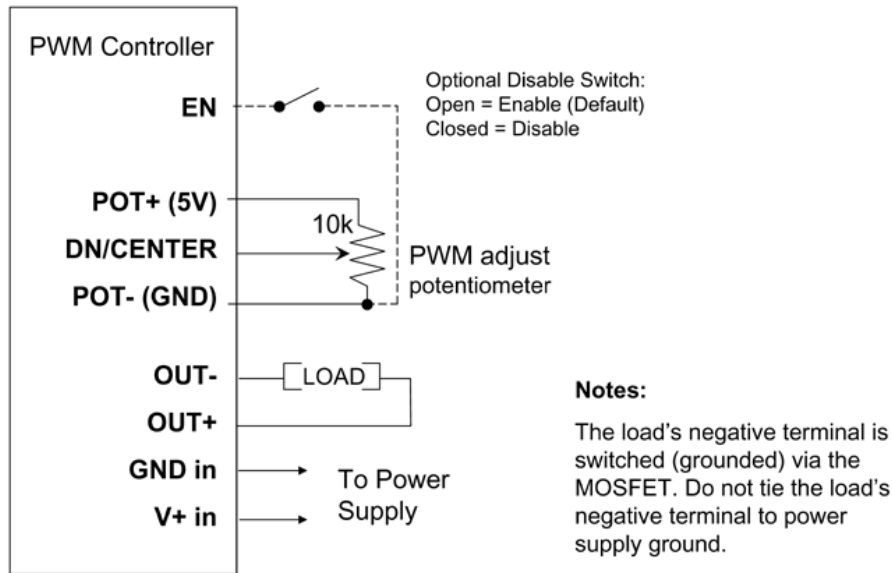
PWM Controller

EN

Optional Disable Switch:
Open = Enable (Default)
Closed = Disable

POT+ (5V)

10k

DN/CENTER

PWM adjust
potentiometer

POT- (GND)

OUT-

LOAD

OUT+

GND in

V+ in

To Power
Supply

Notes:

The load's negative terminal is switched (grounded) via the MOSFET. Do not tie the load's negative terminal to power supply ground.